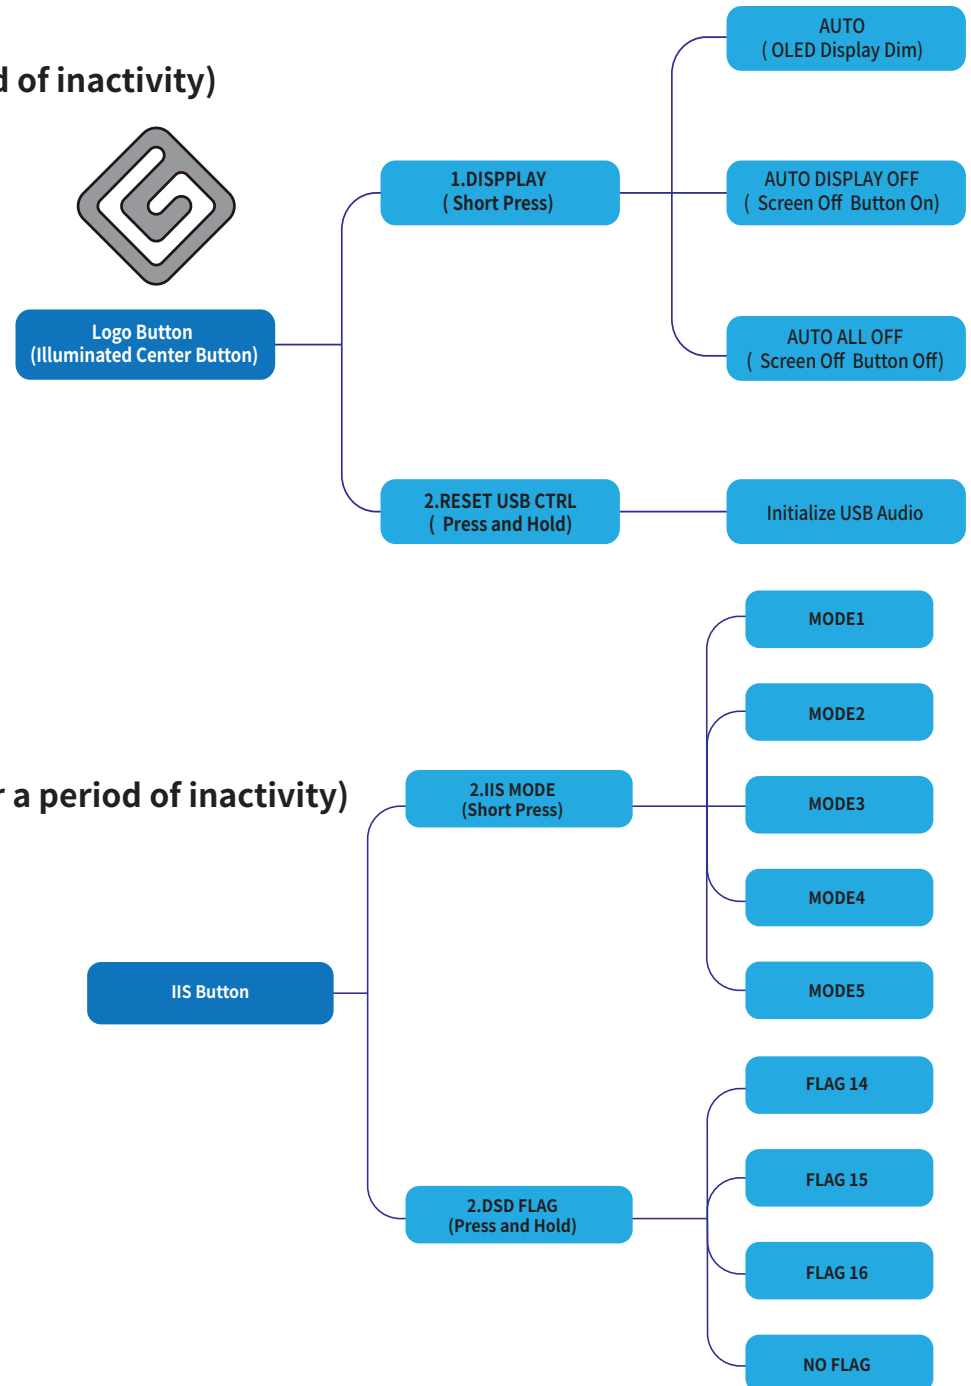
d of inactivity)

Logo Button
(Illuminated Center Button)

1.DISPPLAY
( Short Press)

AUTO
( OLED Display Dim)

AUTO DISPLAY OFF
( Screen Off Button On)

AUTO ALL OFF
( Screen Off Button Off)

2.RESET USB CTRL
( Press and Hold)

Initialize USB Audio

r a period of inactivity)

IIS Button

2.IIS MODE
(Short Press)

MODE1

MODE2

MODE3

MODE4

MODE5

2.DSD FLAG
(Press and Hold)

FLAG 14

FLAG 15

FLAG 16

NO FLAG